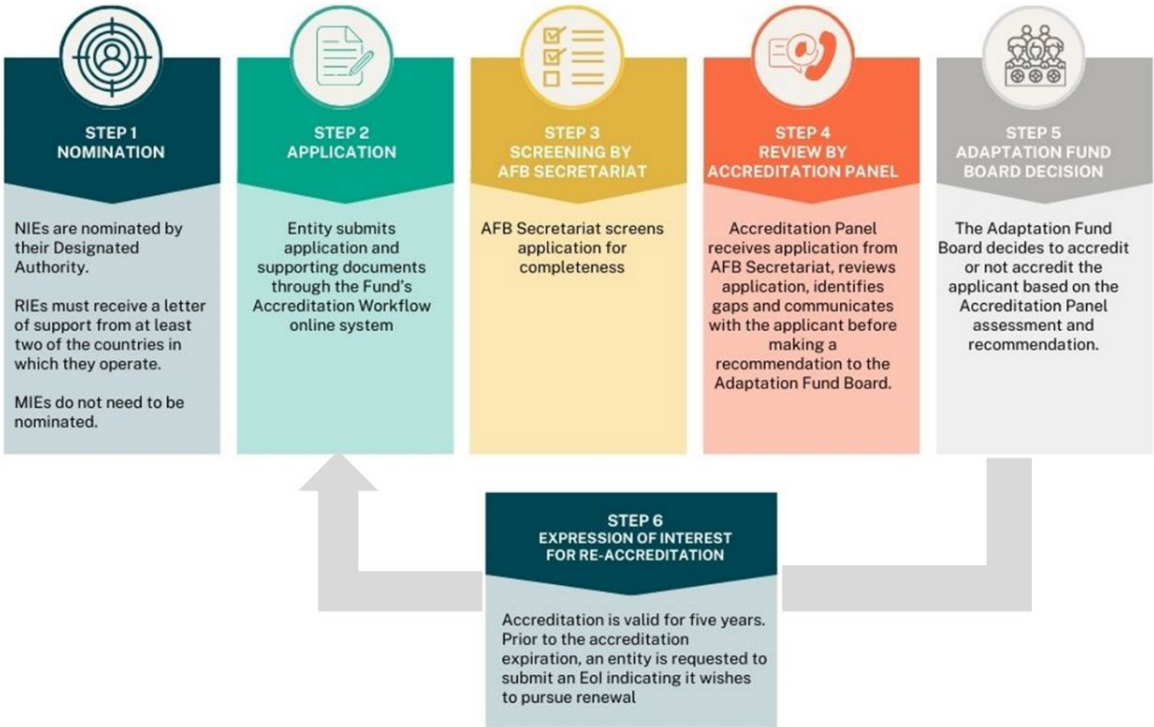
STEP 1
NOMINATION

NIEs are nominated by their Designated Authority.

RIEs must receive a letter of support from at least two of the countries in which they operate.

MIEs do not need to be nominated.

STEP 2
APPLICATION

Entity submits application and supporting documents through the Fund's Accreditation Workflow online system

STEP 3
SCREENING BY AFB SECRETARIAT

AFB Secretariat screens application for completeness

STEP 4
REVIEW BY ACCREDITATION PANEL

Accreditation Panel receives application from AFB Secretariat, reviews application, identifies gaps and communicates with the applicant before making a recommendation to the Adaptation Fund Board.

STEP 5
ADAPTATION FUND BOARD DECISION

The Adaptation Fund Board decides to accredit or not accredit the applicant based on the Accreditation Panel assessment and recommendation.

STEP 6
EXPRESSION OF INTEREST FOR RE-ACCREDITATION

Accreditation is valid for five years. Prior to the accreditation expiration, an entity is requested to submit an EoI indicating it wishes to pursue renewal